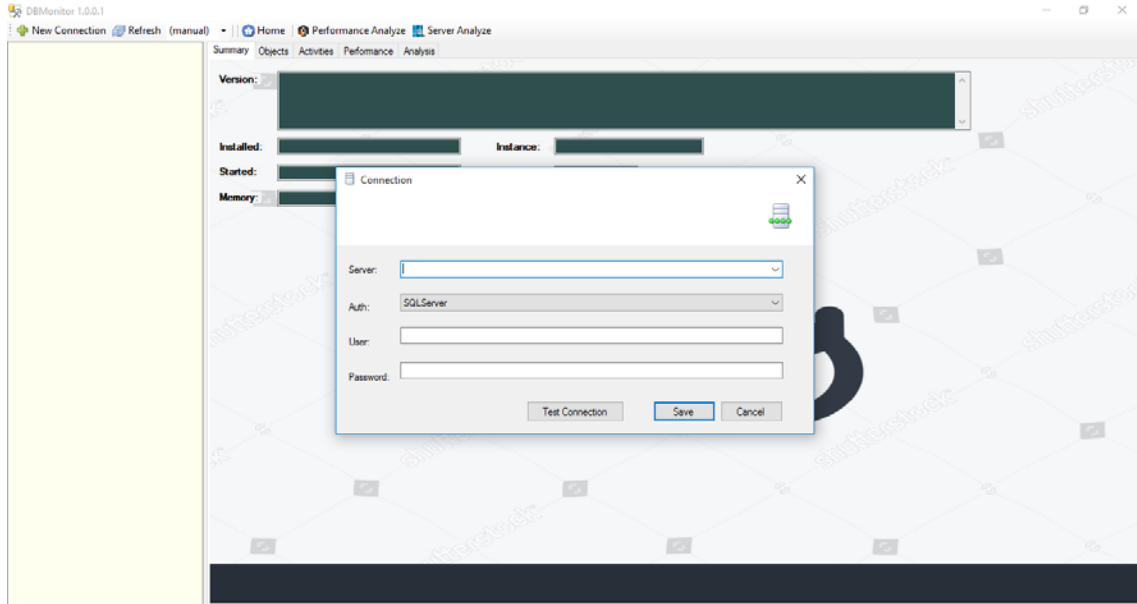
DBMonitor 1.0.0.1

New Connection Refresh (manual) Home Performance Analyze Server Analyze

Summary Objects Activities Performance Analysis

Version:

Installed:

Instance:

Started:

Memory:

Connection

Server:

Auth: SQLServer

User:

Password:

Test Connection Save Cancel

shutterstock shutterstock shutterstock shutterstock shutterstock shutterstock shutterstock shutterstock